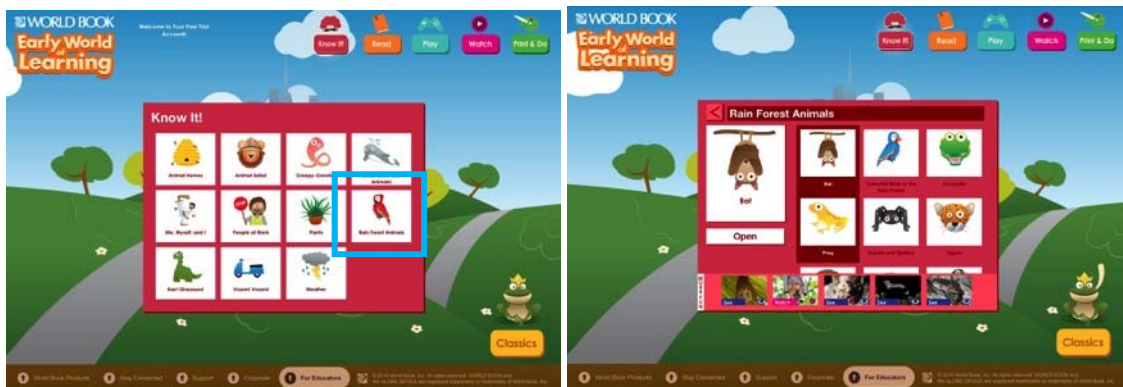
WORLD BOOK
Early World of Learning
Welcome to Your Free Trial Account!
Know It!
Read
Play
Watch
Print & Do

Know It!
Animal Homes
Animal Safari
Creepy Crawlies
Animals
Me, Myself and I
People at Work
Plants
Rain Forest Animals
Rarr! Dinosaurs
Vroom! Vroom!
Weather

Classics

World Book Products
Stay Connected
Support
Corporate
For Educators
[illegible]

WORLD BOOK
Early World of Learning
Know It!
Read
Play
Watch
Print & Do

Rain Forest Animals
Bat
Open
Bat
Colorful Birds of the Rain Forest
Crocodile
Frog
Insects and Spiders
Jaguar
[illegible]

Classics

World Book Products
Stay Connected
Support
Corporate
For Educators
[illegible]